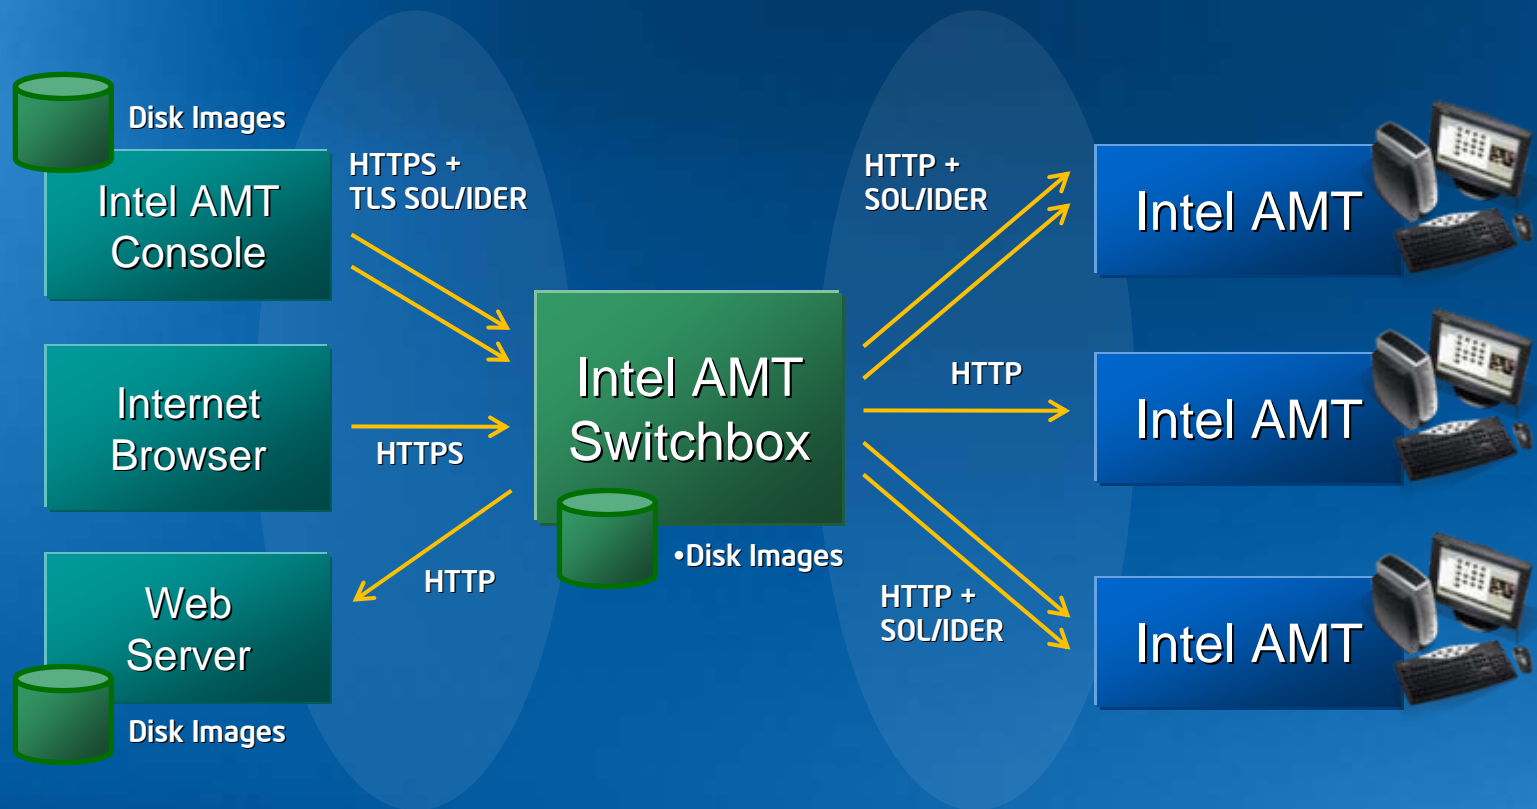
Disk Images

Intel AMT Console

HTTPS + TLS SOL/IDER

Internet Browser

HTTPS

Web Server

Disk Images

HTTP

Intel AMT Switchbox

•Disk Images

HTTP + SOL/IDER

HTTP

HTTP + SOL/IDER

Intel AMT

Intel AMT

Intel AMT